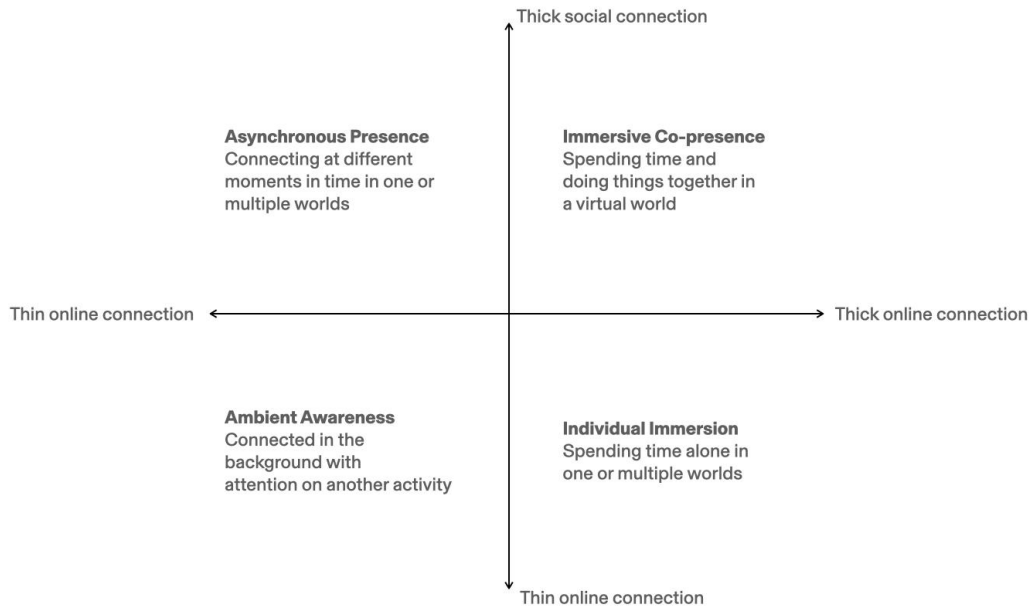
Thick social connection

**Asynchronous Presence**
Connecting at different moments in time in one or multiple worlds

**Immersive Co-presence**
Spending time and doing things together in a virtual world

Thin online connection

Thick online connection

**Ambient Awareness**
Connected in the background with attention on another activity

**Individual Immersion**
Spending time alone in one or multiple worlds

Thin online connection